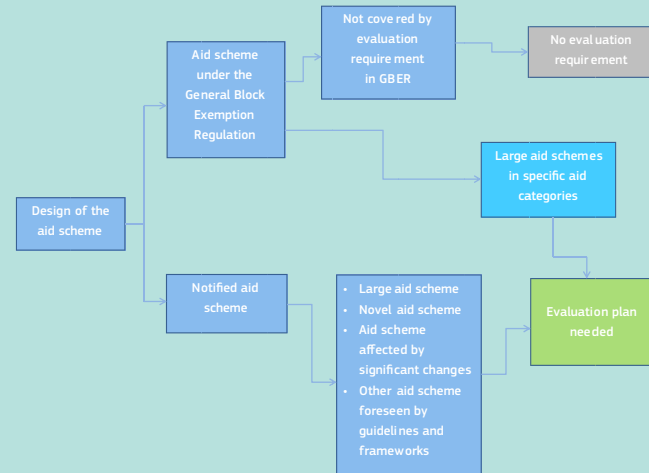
Design of the aid scheme

Aid scheme under the General Block Exemption Regulation

Not covered by evaluation requirement in GBER

No evaluation requirement

Large aid schemes in specific aid categories

Notified aid scheme

- Large aid scheme
- Novel aid scheme
- Aid scheme affected by significant changes
- Other aid scheme foreseen by guidelines and frameworks

Evaluation plan needed